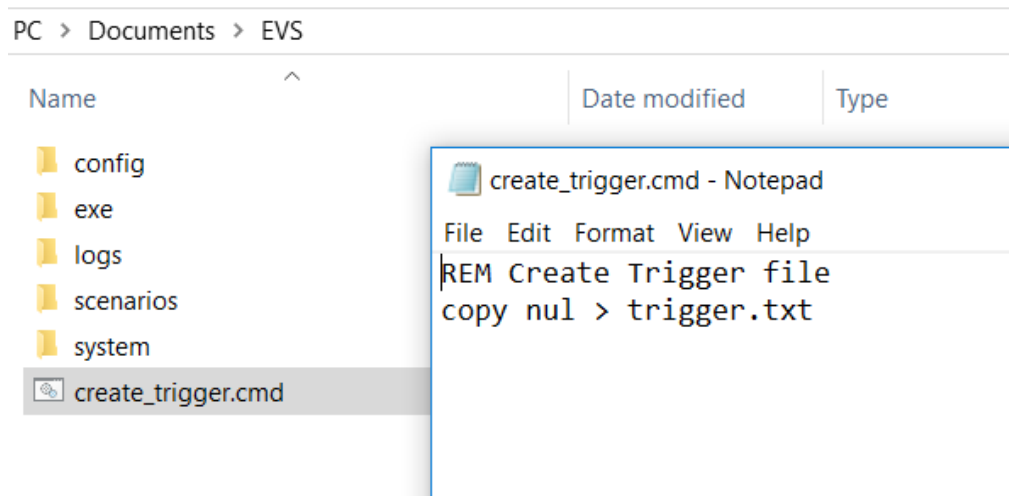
PC > Documents > EVS

Name

Date modified

Type

config
exe
logs
scenarios
system
create_trigger.cmd

create_trigger.cmd - Notepad

File Edit Format View Help

REM Create Trigger file
copy nul > trigger.txt